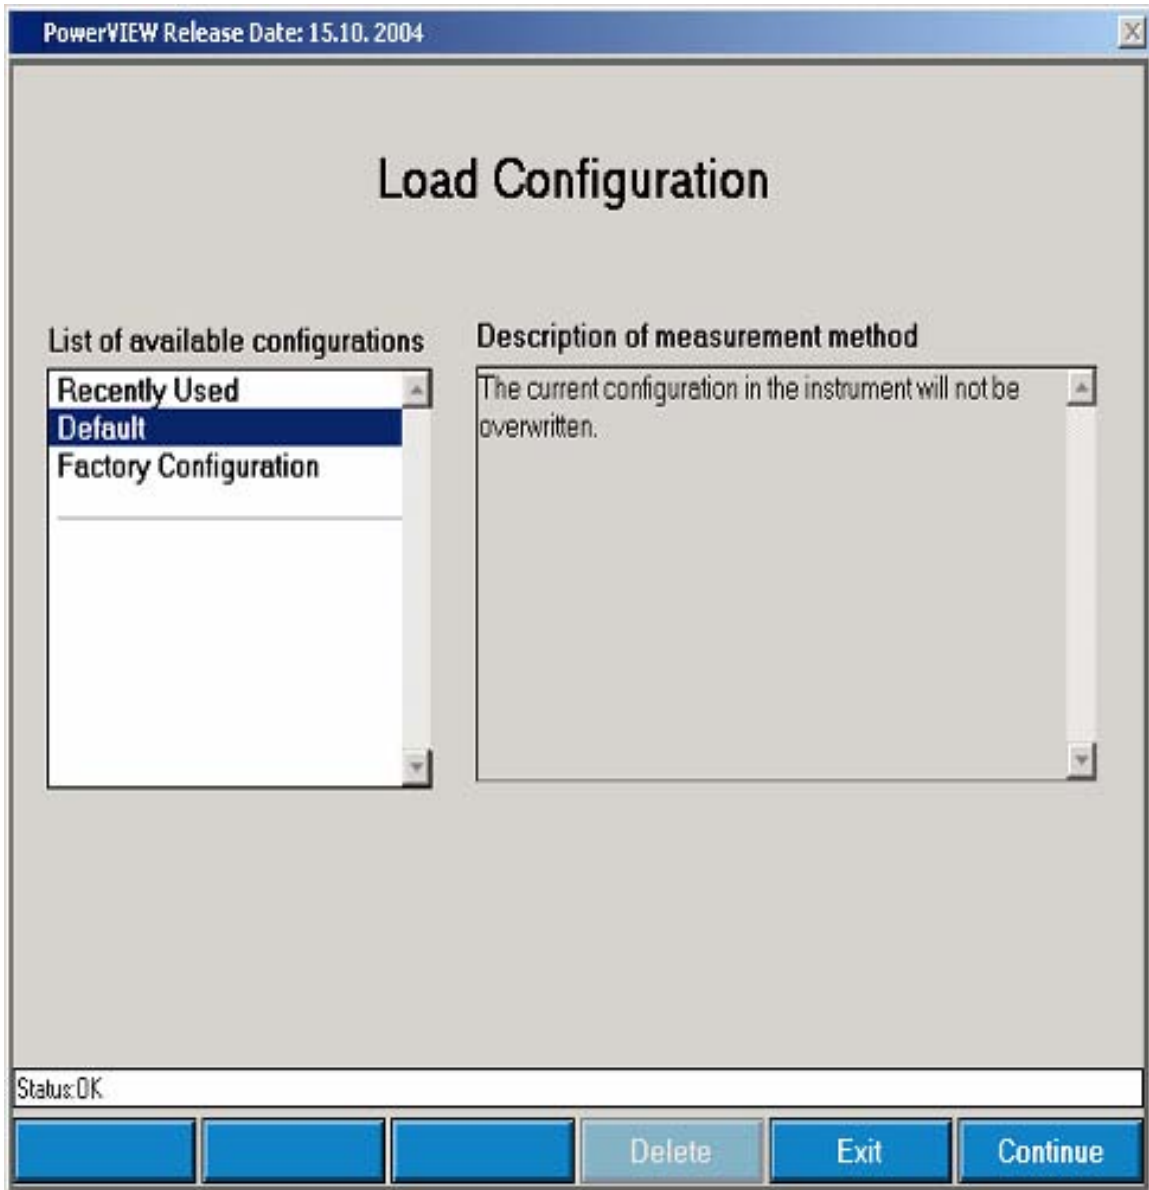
PowerVIEW Release Date: 15.10. 2004

Load Configuration

List of available configurations

Recently Used
Default
Factory Configuration

Description of measurement method

The current configuration in the instrument will not be overwritten.

Status:OK

Delete
Exit
Continue